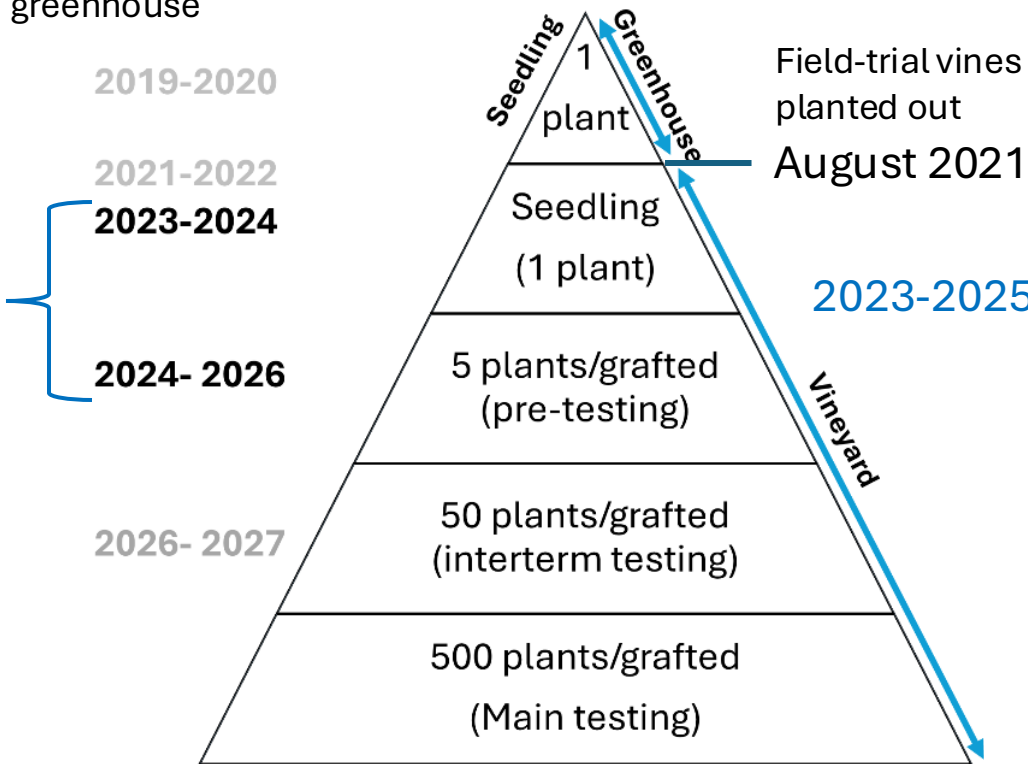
greenhouse

2019-2020

2021-2022

2023-2024

2024- 2026

2026- 2027

Seedling

Greenhouse

1
plant

Seedling
(1 plant)

5 plants/grafted
(pre-testing)

50 plants/grafted
(interterm testing)

500 plants/grafted
(Main testing)

Field-trial vines planted out
August 2021

2023-2025

Vineyard